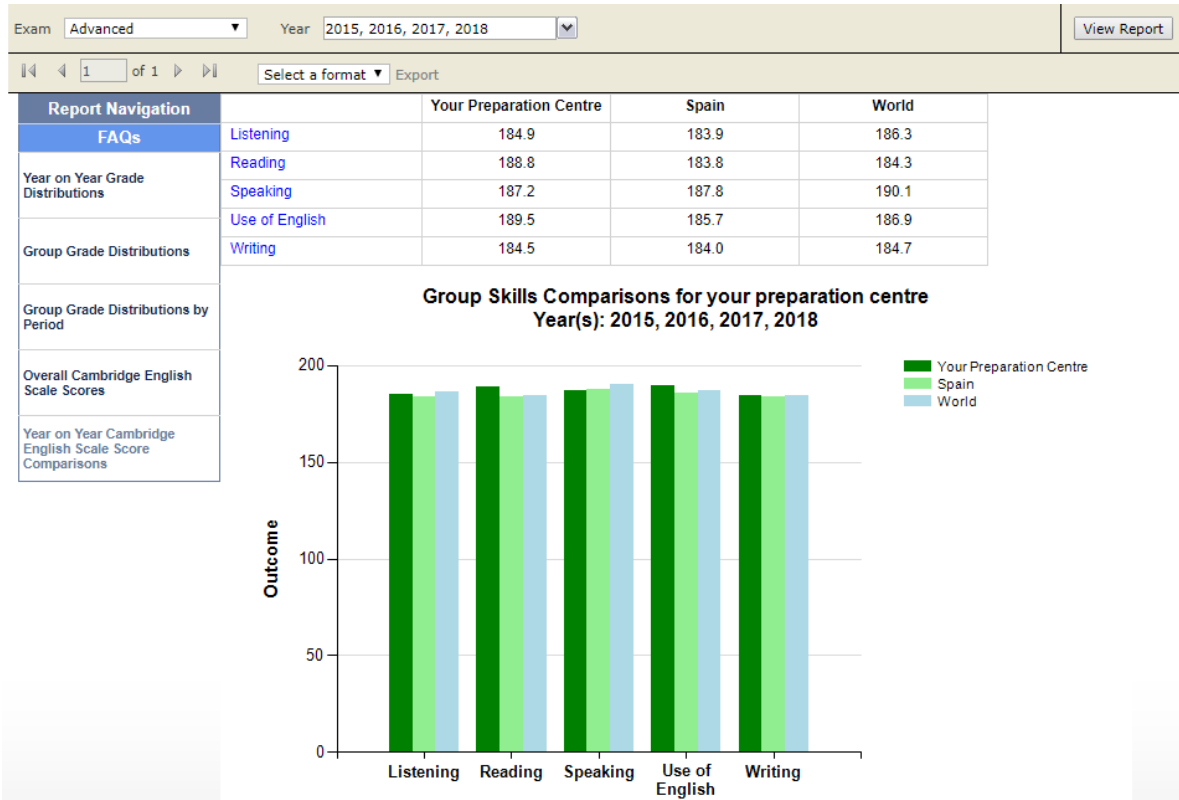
Exam Advanced ▼ Year 2015, 2016, 2017, 2018 View Report

1 of 1 Select a format ▼ Export

Report Navigation

FAQs

Year on Year Grade Distributions

Group Grade Distributions

Group Grade Distributions by Period

Overall Cambridge English Scale Scores

Year on Year Cambridge English Scale Score Comparisons

| | Your Preparation Centre | Spain | World |
|---|---|---|---|
| Listening | 184.9 | 183.9 | 186.3 |
| Reading | 188.8 | 183.8 | 184.3 |
| Speaking | 187.2 | 187.8 | 190.1 |
| Use of English | 189.5 | 185.7 | 186.9 |
| Writing | 184.5 | 184.0 | 184.7 |

Group Skills Comparisons for your preparation centre
Year(s): 2015, 2016, 2017, 2018

Your Preparation Centre
Spain
World

Outcome

200
150
100
50
0

Listening Reading Speaking Use of English Writing